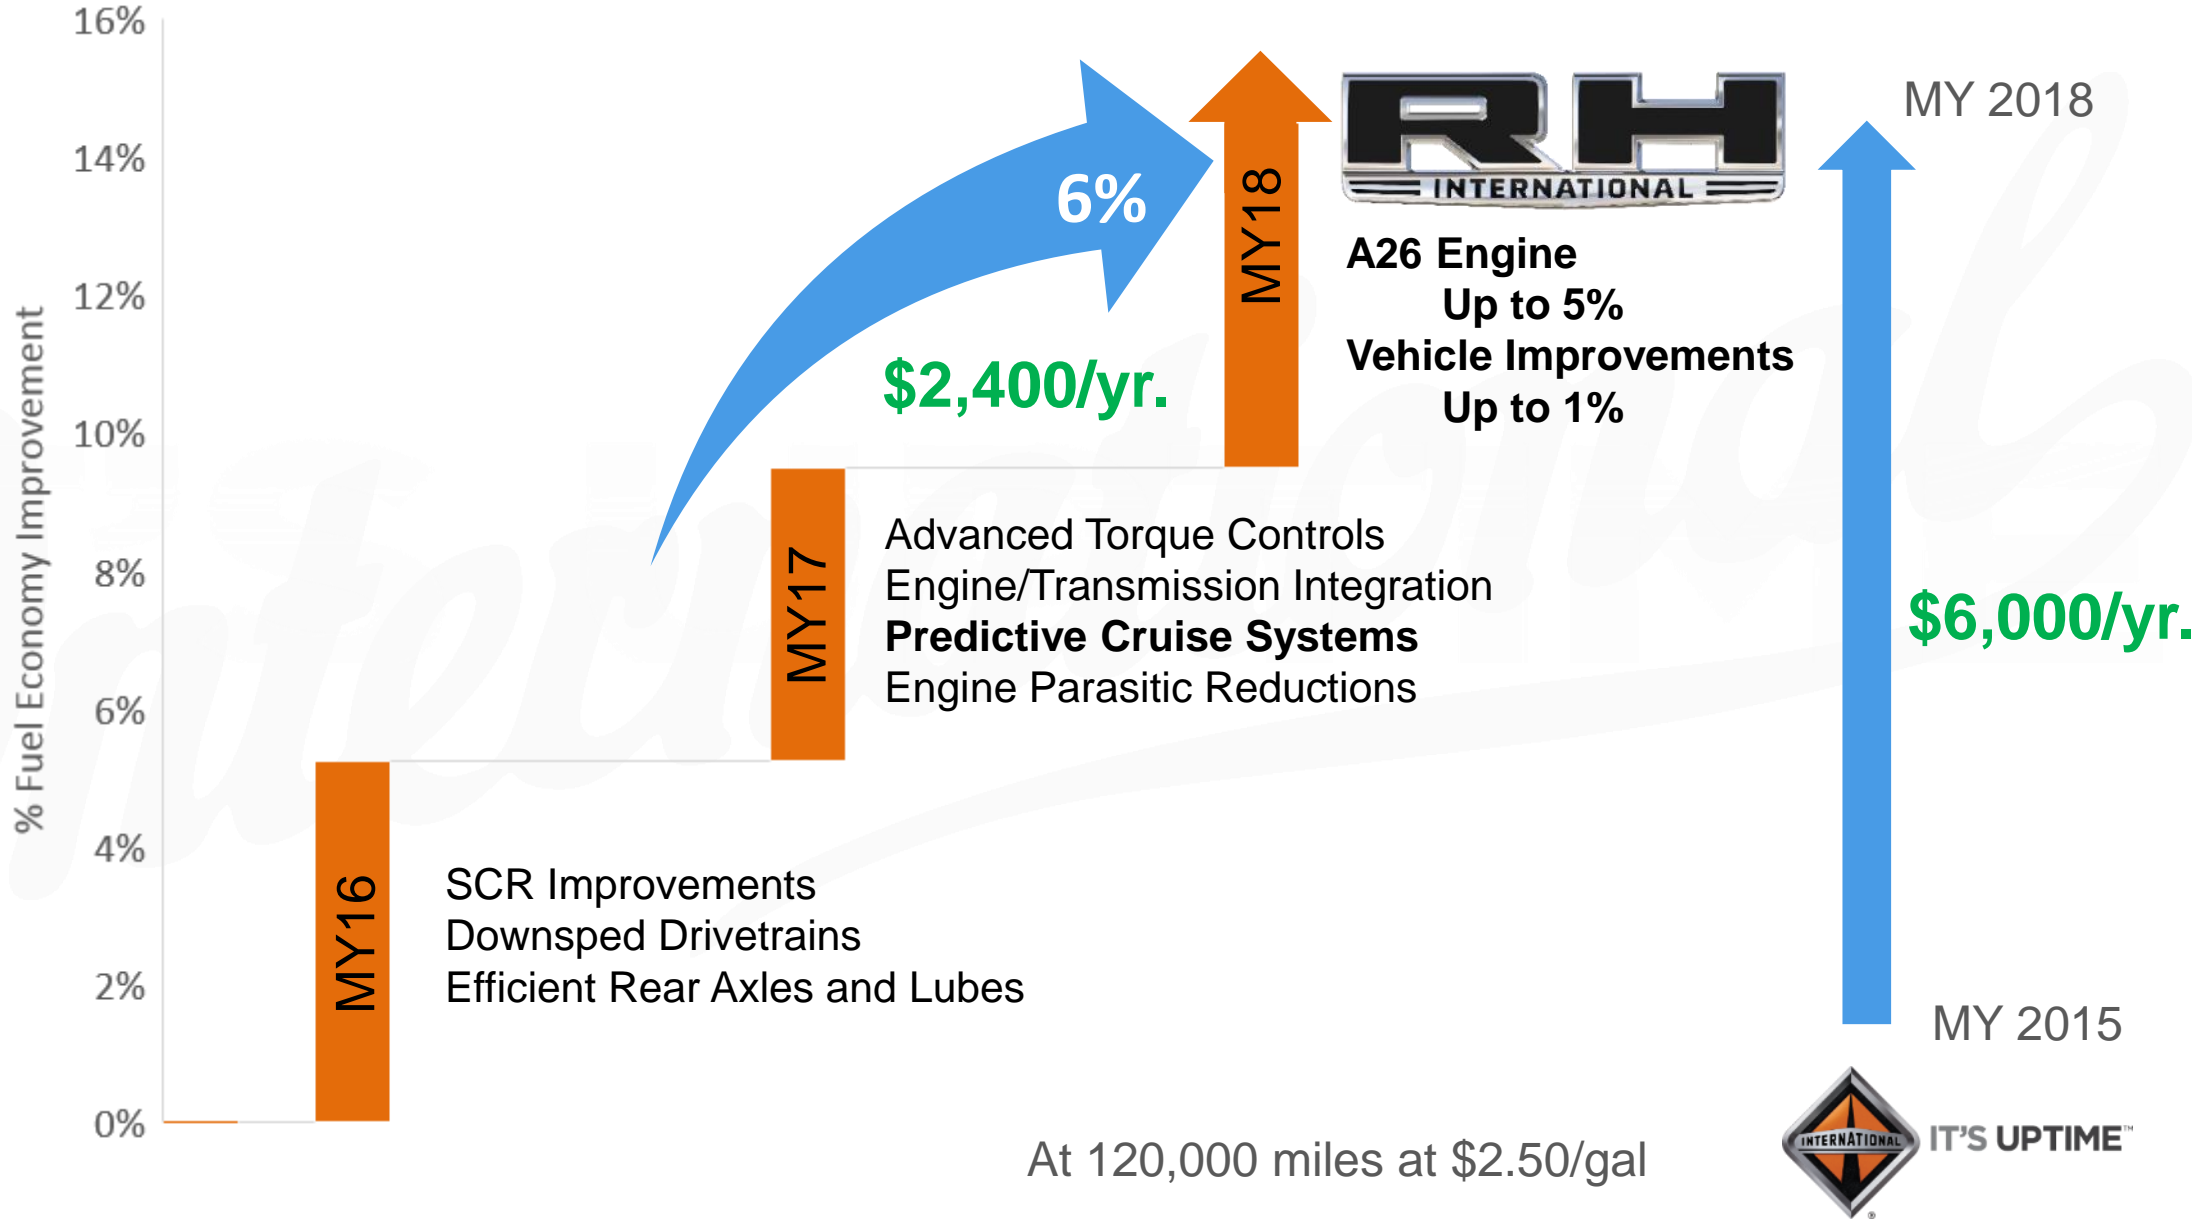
16%
14%
12%
10%
8%
6%
4%
2%
0%

% Fuel Economy Improvement

6%

MY18

RH
INTERNATIONAL

MY 2018

A26 Engine
Up to 5%
Vehicle Improvements
Up to 1%

$2,400/yr.

MY17

Advanced Torque Controls
Engine/Transmission Integration
Predictive Cruise Systems
Engine Parasitic Reductions

$6,000/yr.

MY16

SCR Improvements
Downsped Drivetrains
Efficient Rear Axles and Lubes

MY 2015

At 120,000 miles at $2.50/gal

INTERNATIONAL IT'S UPTIME™